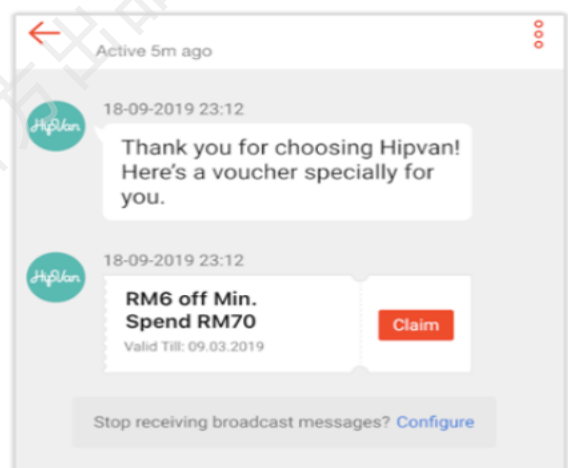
Active 5m ago

HipVan

18-09-2019 23:12

Thank you for choosing Hipvan! Here's a voucher specially for you.

HipVan

18-09-2019 23:12

RM6 off Min. Spend RM70

Valid Till: 09.03.2019

Claim

Stop receiving broadcast messages? Configure